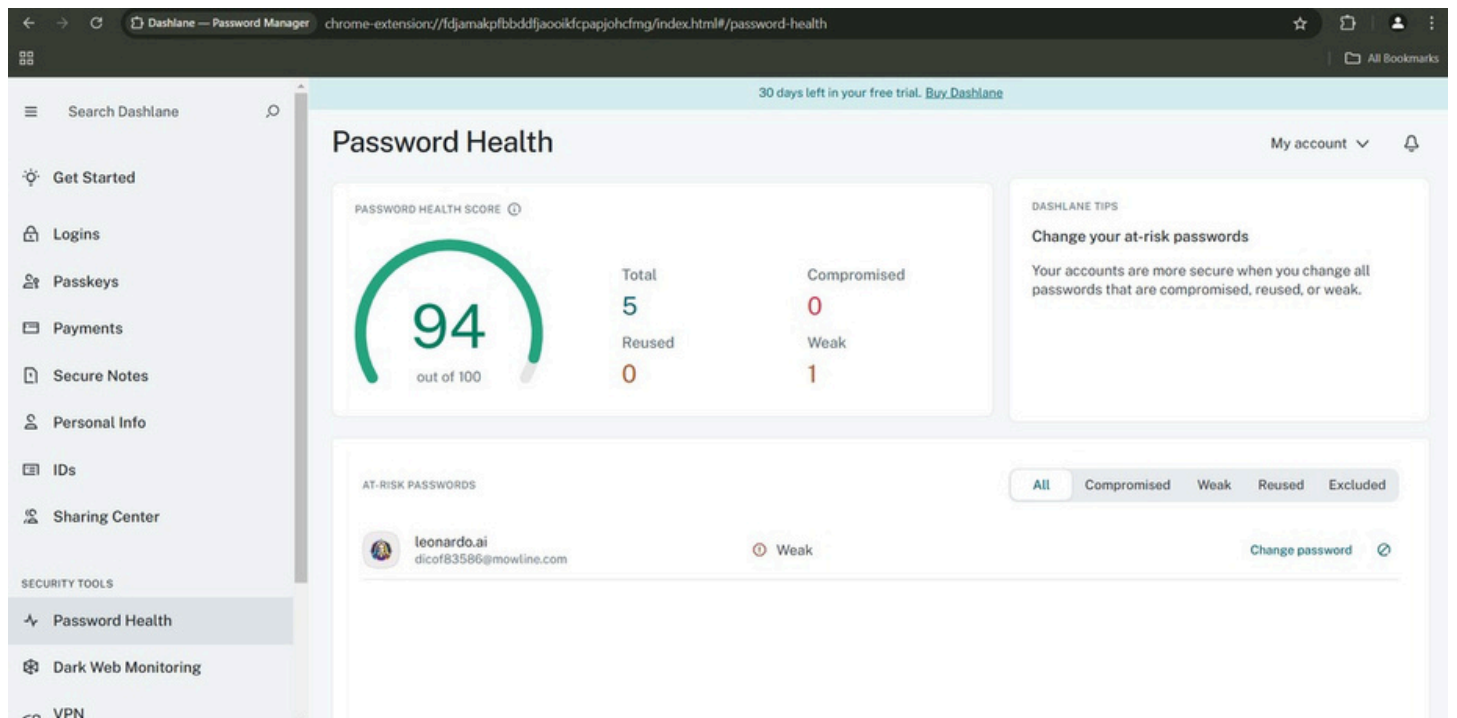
Dashlane — Password Manager chrome-extension://fdjamakpfbbddfjaooikfcpapjohcfmg/index.html#/password-health

All Bookmarks

30 days left in your free trial. Buy Dashlane

Search Dashlane

Get Started

Logins

Passkeys

Payments

Secure Notes

Personal Info

IDs

Sharing Center

SECURITY TOOLS

Password Health

Dark Web Monitoring

VPN

Password Health

My account

PASSWORD HEALTH SCORE

94
out of 100

Total
5

Compromised
0

Reused
0

Weak
1

DASHLANE TIPS

Change your at-risk passwords

Your accounts are more secure when you change all passwords that are compromised, reused, or weak.

AT-RISK PASSWORDS

All Compromised Weak Reused Excluded

leonardo.ai
dicof83586@mowline.com

Weak

Change password